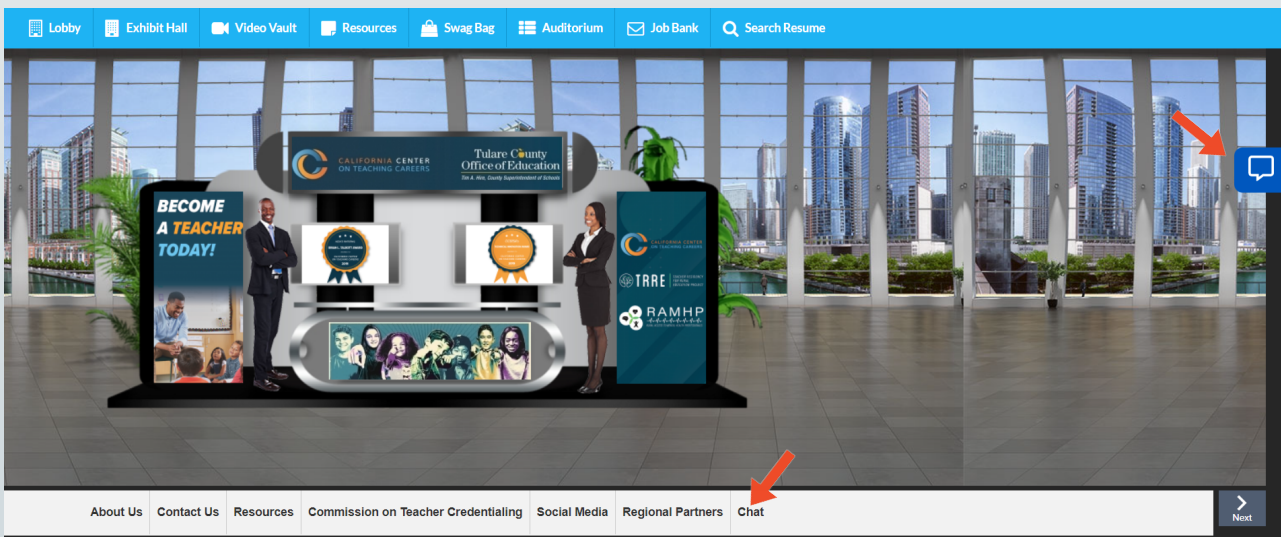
Lobby Exhibit Hall Video Vault Resources Swag Bag Auditorium Job Bank Search Resume

CALIFORNIA CENTER ON TEACHING CAREERS

Tulare County Office of Education
Tim A. Hire, County Superintendent of Schools

BECOME A TEACHER TODAY!

CALIFORNIA CENTER ON TEACHING CAREERS

TRRE

RAMHP

About Us | Contact Us | Resources | Commission on Teacher Credentialing | Social Media | Regional Partners | Chat

Next